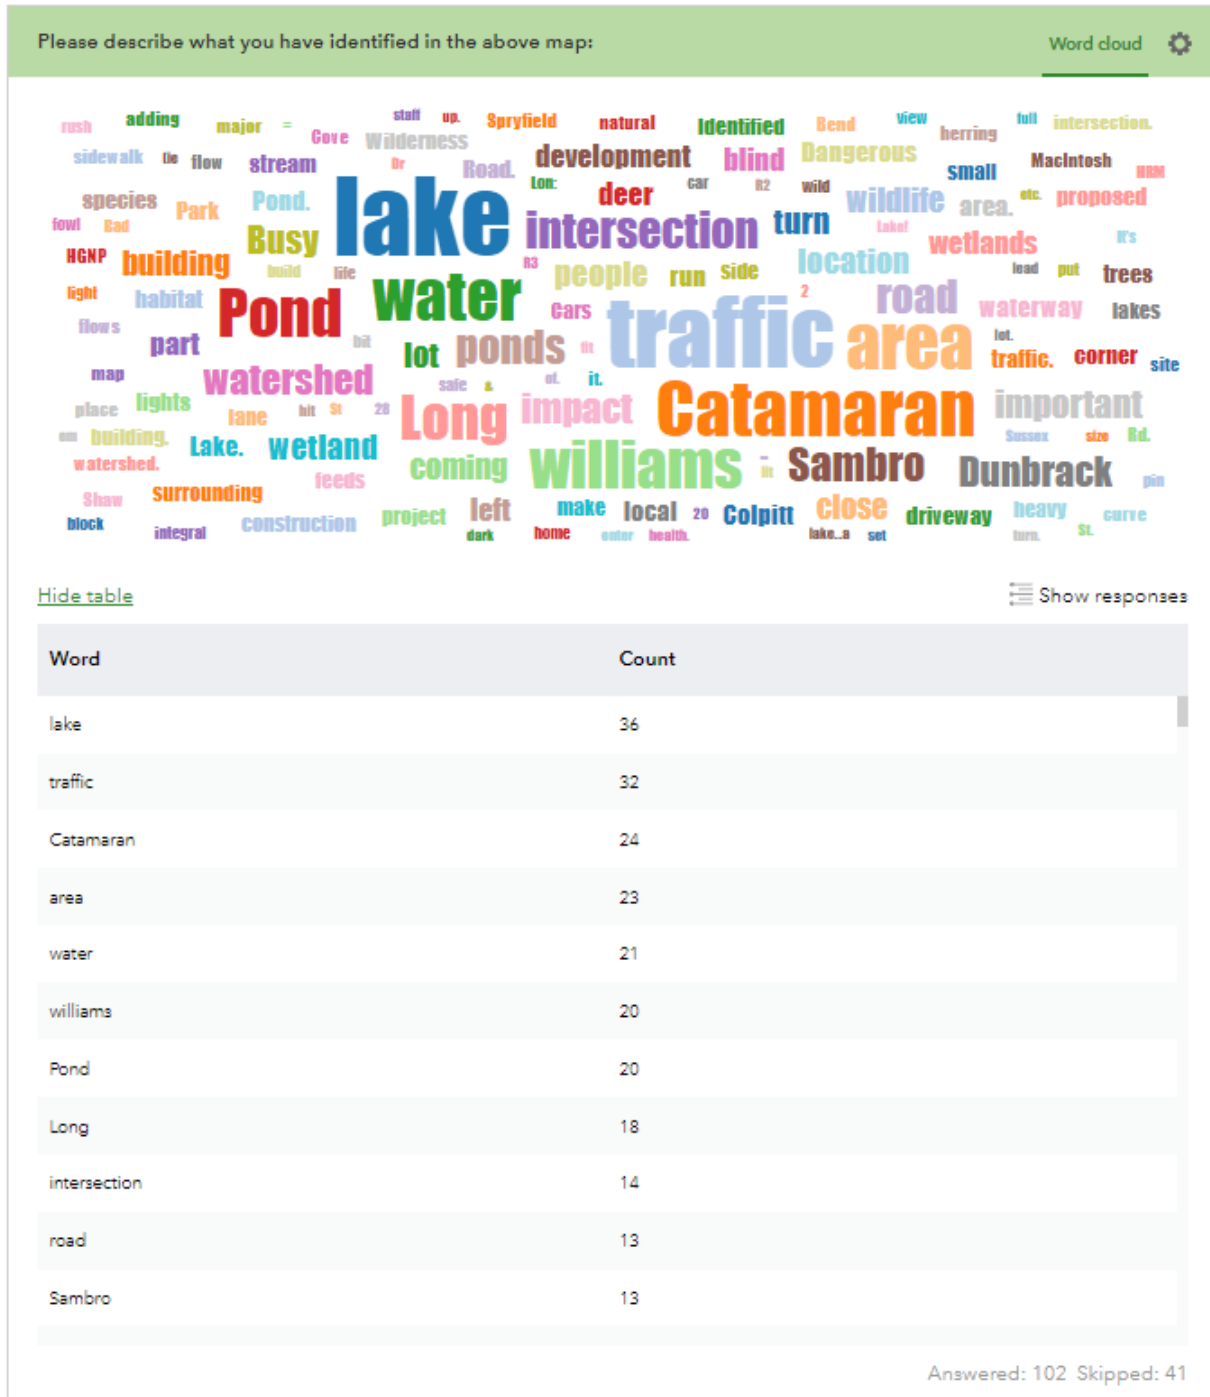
Please describe what you have identified in the above map:

Word cloud

rush adding major = Cove stuff up. Spryfield natural Identified Bend view herring full intersection.
sidewalk tie flow stream Wilderness Dr Road. development blind Dangerous small MacIntosh HRM
species Park Pond. lake Lon: deer car R2 wild wildlife area. etc. proposed
fowl Bad HGNP building Busy intersection turn Label wetlands It's
light habitat build life R3 people run Side location lead put trees
flows Pond water 2 road waterway lakes
part bit lot ponds fit traffic area lot. traffic. corner site
map watershed safe & of. it.
place lights lane hit St 28 Long impact Catamaran important
building. Lake. wetland Sussex size Rd.
watershed. coming williams in Sambro Dunbrack pin
Shaw surrounding feeds
block integral construction project left make local 20 Colpitt close driveway heavy curve
dark home enter health. lake..a set turn. St.

Hide table

Show responses

| Word | Count |
|---|---|
| lake | 36 |
| traffic | 32 |
| Catamaran | 24 |
| area | 23 |
| water | 21 |
| williams | 20 |
| Pond | 20 |
| Long | 18 |
| intersection | 14 |
| road | 13 |
| Sambro | 13 |

Answered: 102 Skipped: 41